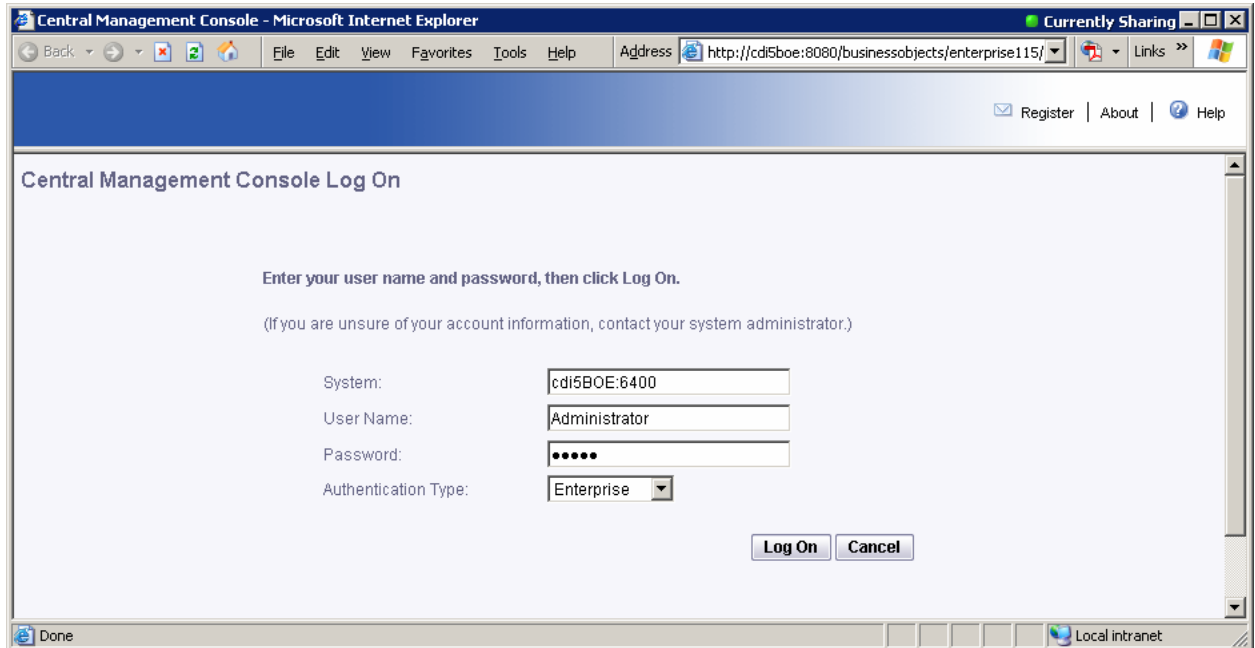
Central Management Console - Microsoft Internet Explorer

Currently Sharing

Back File Edit View Favorites Tools Help Address http://cdi5boe:8080/businessobjects/enterprise115/ Links »

Register | About | Help

Central Management Console Log On

Enter your user name and password, then click Log On.

(If you are unsure of your account information, contact your system administrator.)

System: cdi5BOE:6400

User Name: Administrator

Password: •••••

Authentication Type: Enterprise

Log On Cancel

Done

Local intranet